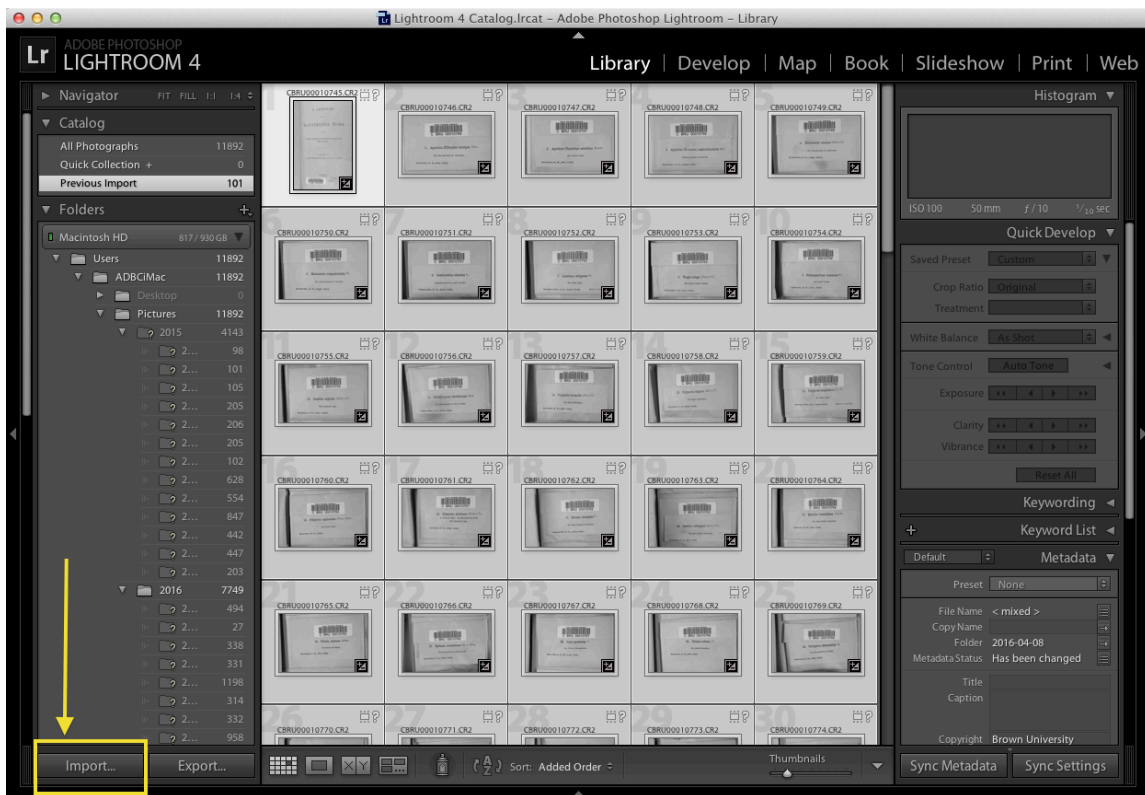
Lightroom 4 Catalog.lrcat - Adobe Photoshop Lightroom - Library

ADOBE PHOTOSHOP
LIGHTROOM 4

Library | Develop | Map | Book | Slideshow | Print | Web

Navigator FIT FILL 1:1 1:4

Catalog
All Photographs 11892
Quick Collection + 0
Previous Import 101

Folders
Macintosh HD 817 / 930 GB
Users 11892
ADBCiMac 11892
Desktop 0
Pictures 11892
2015 4143
2... 98
2... 101
2... 105
2... 205
2... 206
2... 205
2... 102
2... 628
2... 554
2... 847
2... 442
2... 447
2... 203
2016 7749
2... 494
2... 27
2... 338
2... 331
2... 1198
2... 314
2... 332
2... 958

Import...
Export...

CBRU00010745.CR2
CBRU00010746.CR2
CBRU00010747.CR2
CBRU00010748.CR2
CBRU00010749.CR2
CBRU00010750.CR2
CBRU00010751.CR2
CBRU00010752.CR2
CBRU00010753.CR2
CBRU00010754.CR2
CBRU00010755.CR2
CBRU00010756.CR2
CBRU00010757.CR2
CBRU00010758.CR2
CBRU00010759.CR2
CBRU00010760.CR2
CBRU00010761.CR2
CBRU00010762.CR2
CBRU00010763.CR2
CBRU00010764.CR2
CBRU00010765.CR2
CBRU00010766.CR2
CBRU00010767.CR2
CBRU00010768.CR2
CBRU00010769.CR2
CBRU00010770.CR2
CBRU00010771.CR2
CBRU00010772.CR2
CBRU00010773.CR2
CBRU00010774.CR2

Sort: Added Order
Thumbnails

Histogram
ISO 100 50 mm f / 10 $^1/_{10}$ sec

Quick Develop
Saved Preset Custom
Crop Ratio Original
Treatment
White Balance As Shot
Tone Control Auto Tone
Exposure
Clarity
Vibrance
Reset All

Keywording
Keyword List
Default Metadata
Preset None
File Name < mixed >
Copy Name
Folder 2016-04-08
Metadata Status Has been changed
Title
Caption
Copyright Brown University

Sync Metadata
Sync Settings